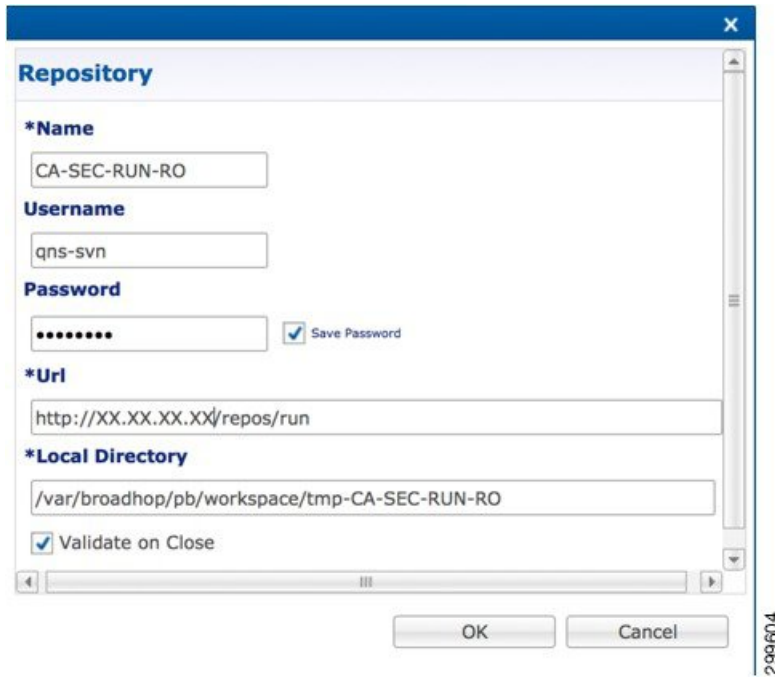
Repository

*Name

CA-SEC-RUN-RO

Username

qns-svn

Password

••••••••

Save Password

*Url

http://XX.XX.XX.XX/repos/run

*Local Directory

/var/broadhop/pb/workspace/tmp-CA-SEC-RUN-RO

Validate on Close

OK

Cancel

299604